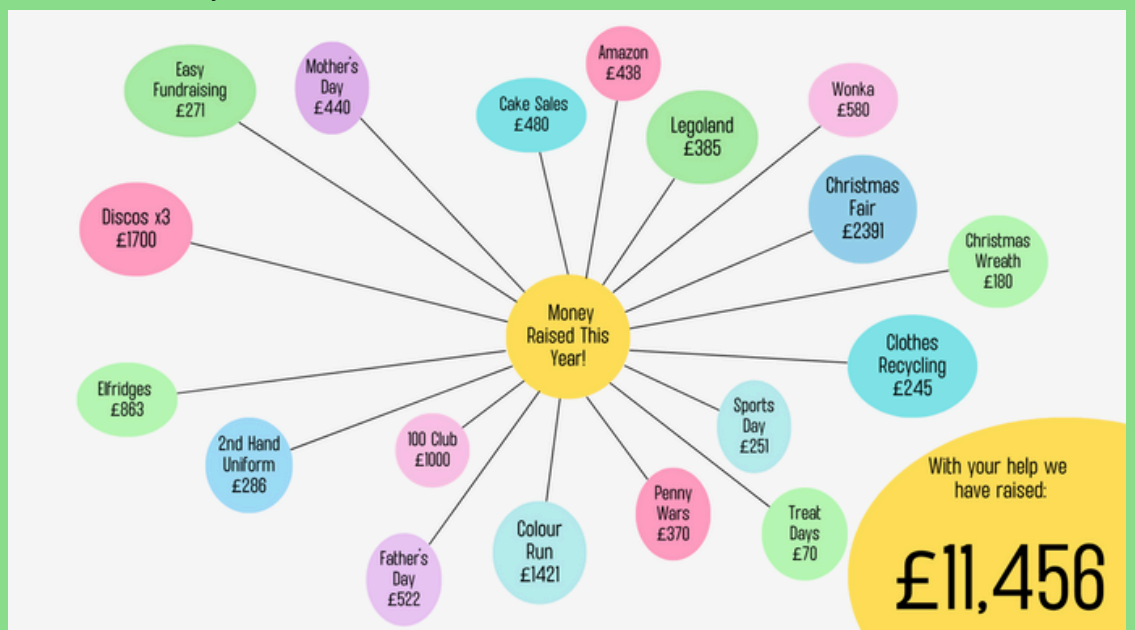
Money Raised This Year!

Easy Fundraising £271

Mother's Day £440

Cake Sales £480

Amazon £438

Legoland £385

Wonka £580

Christmas Fair £2391

Christmas Wreath £180

Discos x3 £1700

Clothes Recycling £245

Elfridges £863

Sports Day £251

2nd Hand Uniform £286

100 Club £1000

Penny Wars £370

Treat Days £70

Colour Run £1421

Father's Day £522

With your help we have raised:

£11,456